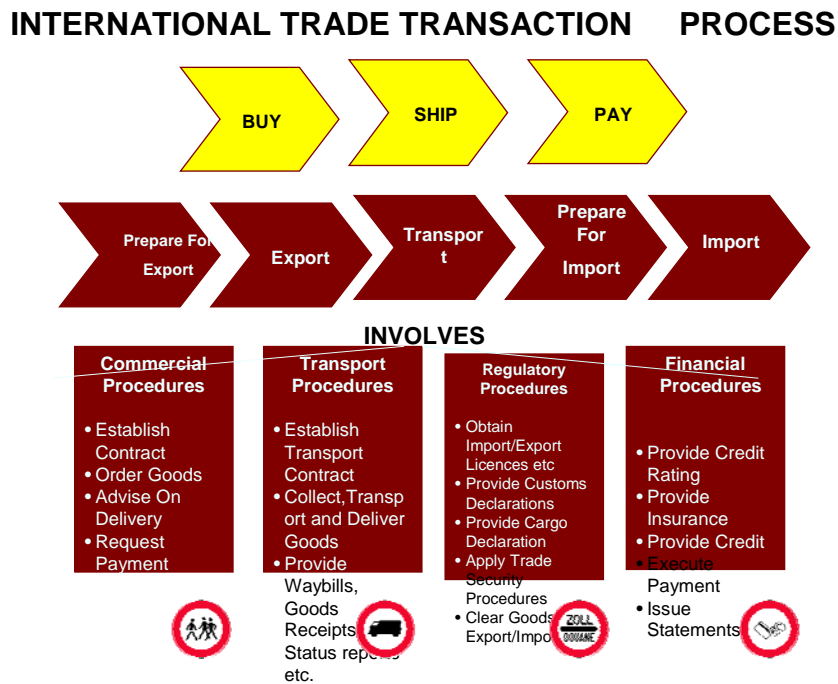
INTERNATIONAL TRADE TRANSACTION PROCESS

BUY

SHIP

PAY

Prepare For Export

Export

Transpor t

Prepare For Import

Import

INVOLVES

Commercial Procedures

• Establish Contract
• Order Goods
• Advise On Delivery
• Request Payment

Transport Procedures

• Establish Transport Contract
• Collect,Transport and Deliver Goods
• Provide Waybills, Goods Receipts, Status reports etc.

Regulatory Procedures

• Obtain Import/Export Licences etc
• Provide Customs Declarations
• Provide Cargo Declaration
• Apply Trade Security Procedures
• Clear Goods Export/Impo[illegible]

ZOLL DOUANE

Financial Procedures

• Provide Credit Rating
• Provide Insurance
• Provide Credit
• Execute Payment
• Issue Statements